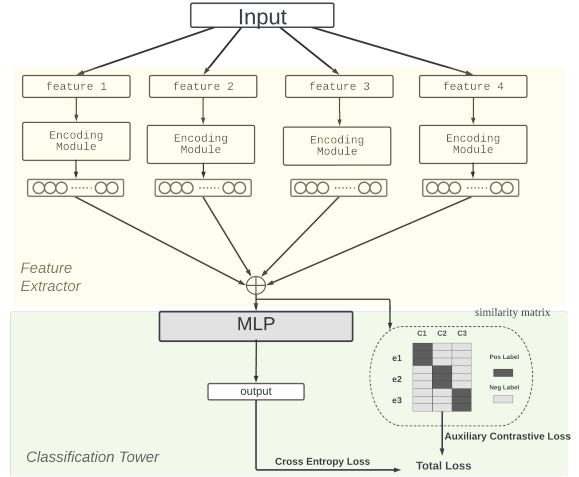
Input

feature 1
feature 2
feature 3
feature 4

Encoding Module
Encoding Module
Encoding Module
Encoding Module

Feature Extractor

similarity matrix

MLP

C1 C2 C3
e1
e2
e3

Pos Label
Neg Label

output

Auxiliary Contrastive Loss

Classification Tower

Cross Entropy Loss

Total Loss